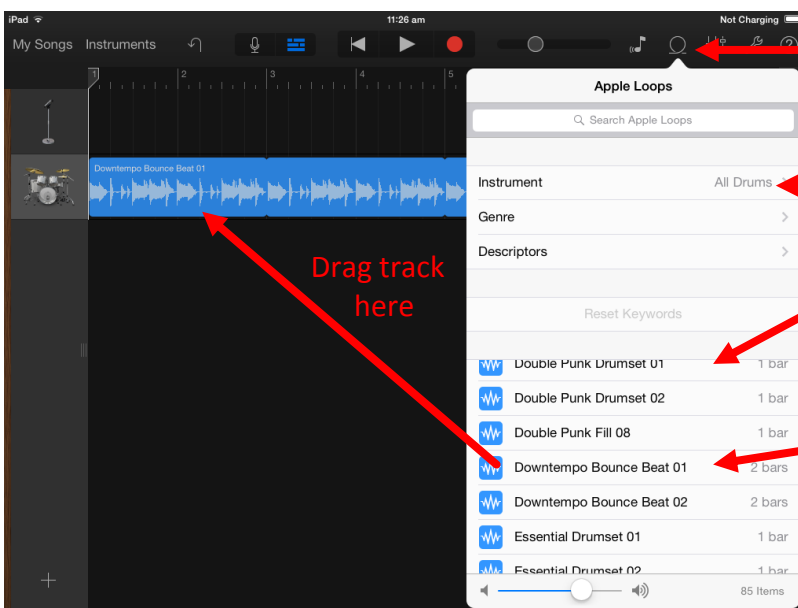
iPad
11:26 am
Not Charging

My Songs Instruments

1 2 3 4 5

Downtempo Bounce Beat 01

Drag track here

Apple Loops

Search Apple Loops

Instrument All Drums

Genre

Descriptors

Reset Keywords

Double Punk Drumset 01 1 bar

Double Punk Drumset 02 1 bar

Double Punk Fill 08 1 bar

Downtempo Bounce Beat 01 2 bars

Downtempo Bounce Beat 02 2 bars

Essential Drumset 01 1 bar

Essential Drumset 02 1 bar

85 Items